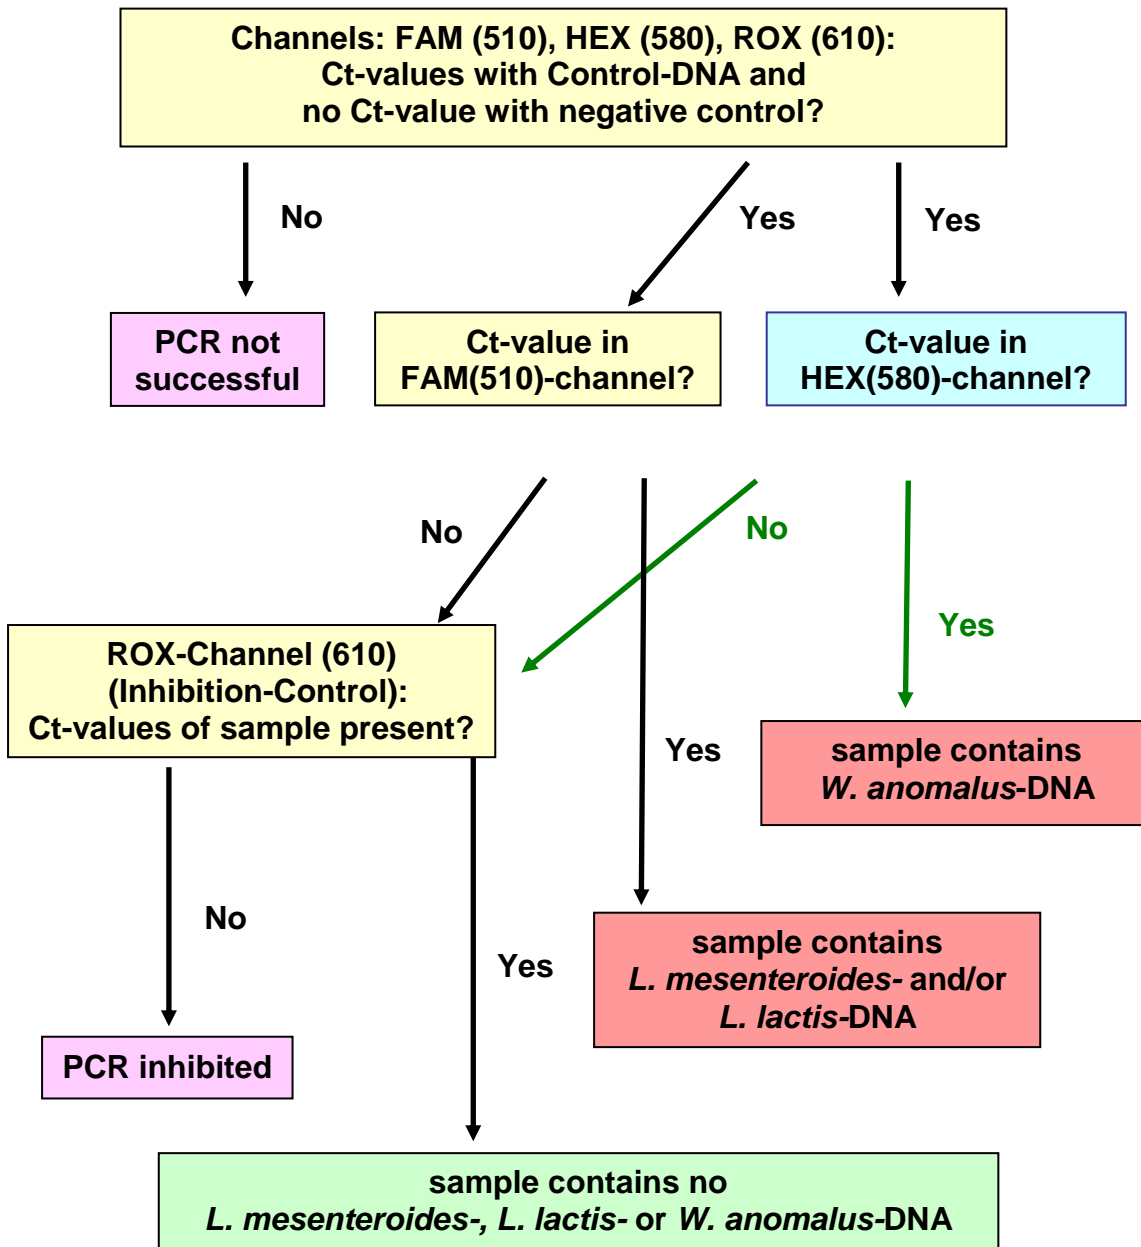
Channels: FAM (510), HEX (580), ROX (610): Ct-values with Control-DNA and no Ct-value with negative control?

No

Yes

Yes

PCR not successful

Ct-value in FAM(510)-channel?

Ct-value in HEX(580)-channel?

No

No

Yes

ROX-Channel (610) (Inhibition-Control): Ct-values of sample present?

Yes

sample contains W. anomalus-DNA

No

Yes

sample contains L. mesenteroides- and/or L. lactis-DNA

PCR inhibited

sample contains no L. mesenteroides-, L. lactis- or W. anomalus-DNA